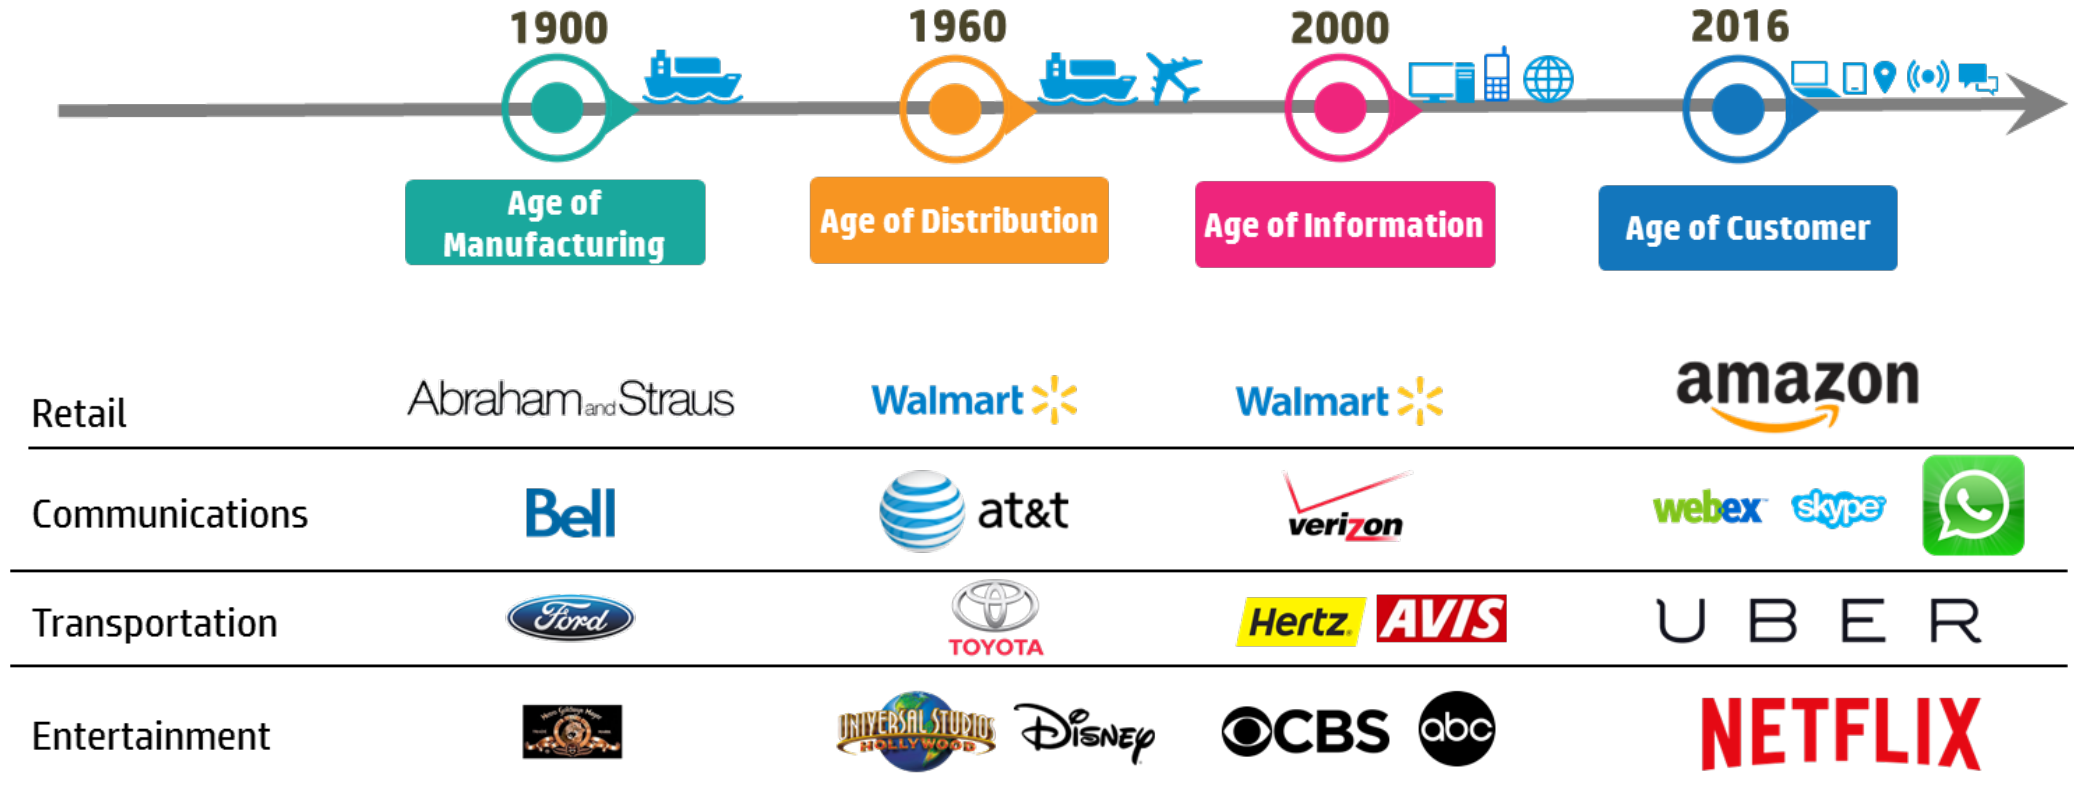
1900

1960

2000

2016

Age of Manufacturing

Age of Distribution

Age of Information

Age of Customer

Retail
Abraham and Straus
Walmart
Walmart
amazon

Communications
Bell
at&t
verizon
webex
skype

Transportation
Ford
TOYOTA
Hertz
AVIS
UBER

Entertainment
Metro Goldwyn Mayer
UNIVERSAL STUDIOS HOLLYWOOD
Disney
CBS
abc
NETFLIX